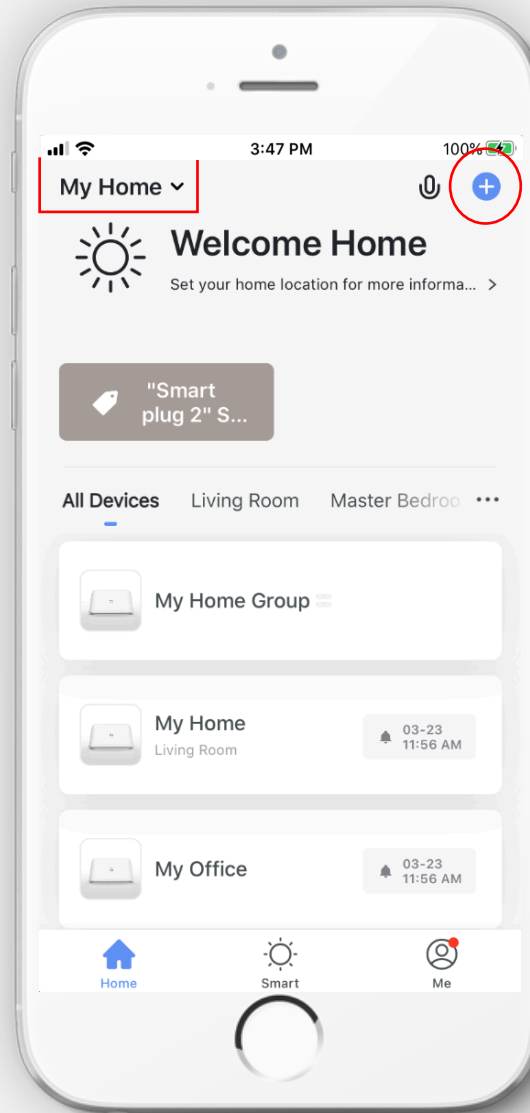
3:47 PM
100%

My Home

Welcome Home
Set your home location for more informa... >

"Smart plug 2" S...

All Devices Living Room Master Bedroo ...

My Home Group

My Home
Living Room
03-23
11:56 AM

My Office
03-23
11:56 AM

Home Smart Me